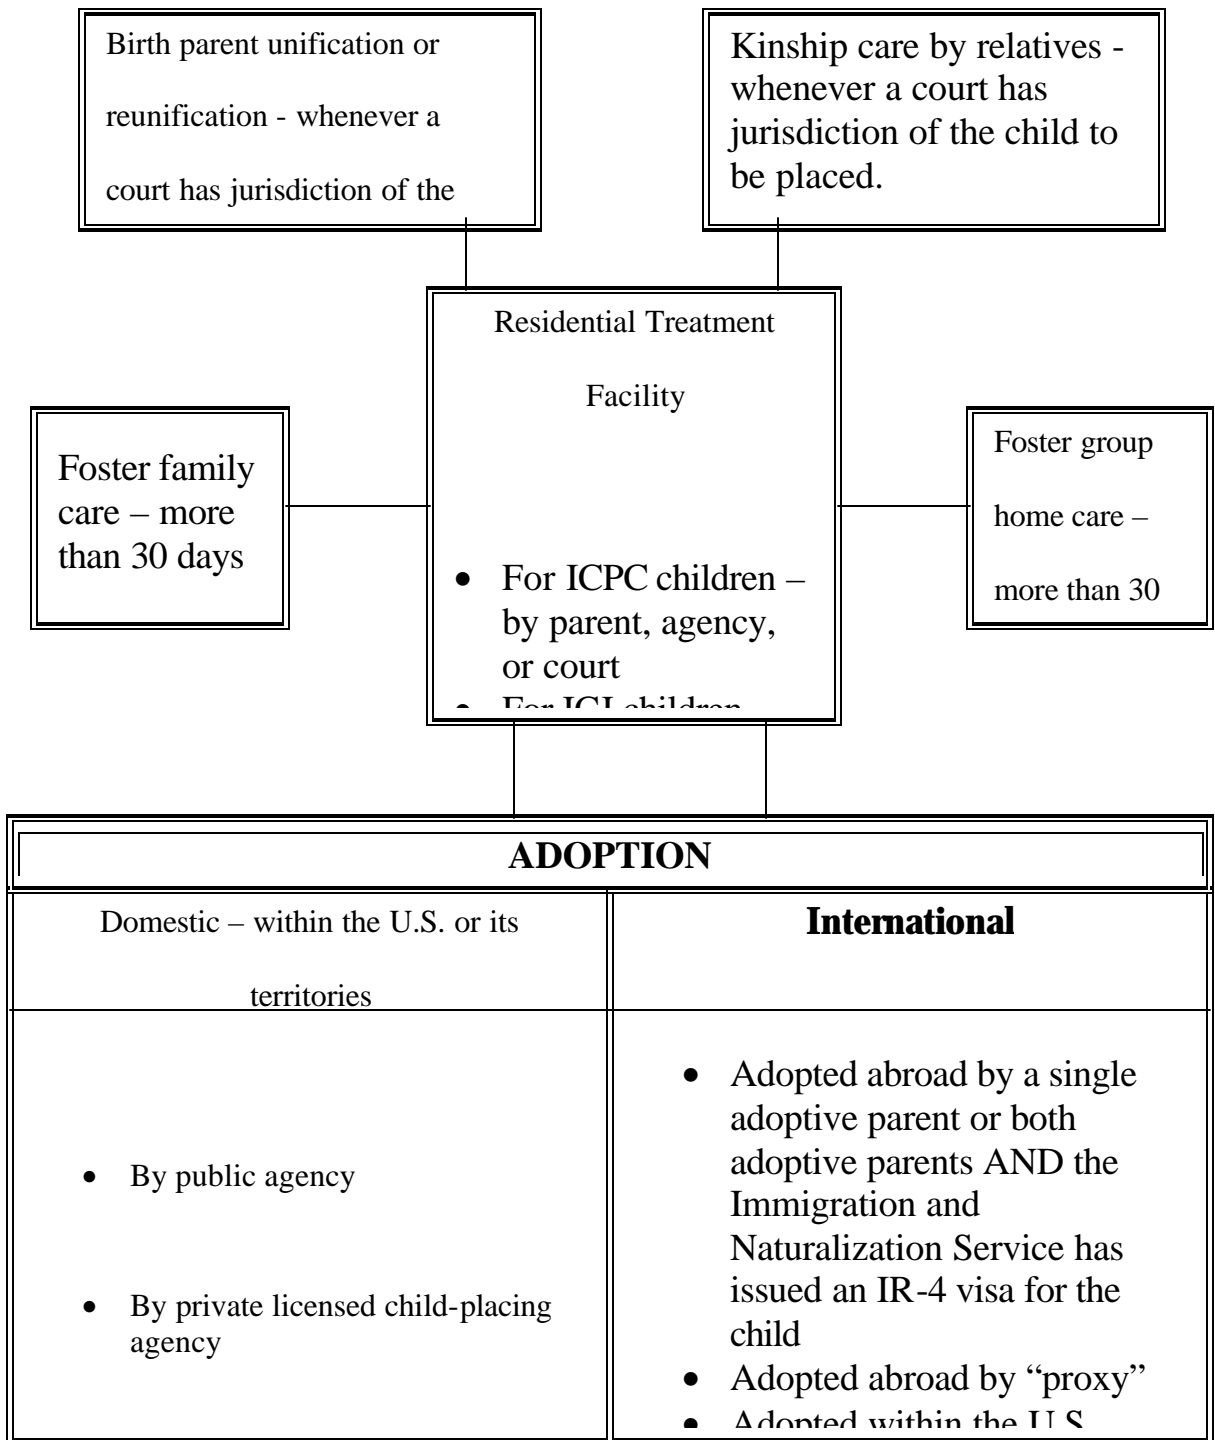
Birth parent unification or reunification - whenever a court has jurisdiction of the

Kinship care by relatives - whenever a court has jurisdiction of the child to be placed.

Residential Treatment Facility

- For ICPC children – by parent, agency, or court
- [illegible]

Foster family care – more than 30 days

Foster group home care – more than 30

| ADOPTION | |
|---|---|
| Domestic – within the U.S. or its territories | International |
| • By public agency<br>• By private licensed child-placing agency | • Adopted abroad by a single adoptive parent or both adoptive parents AND the Immigration and Naturalization Service has issued an IR-4 visa for the child<br>• Adopted abroad by "proxy"<br>• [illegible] |